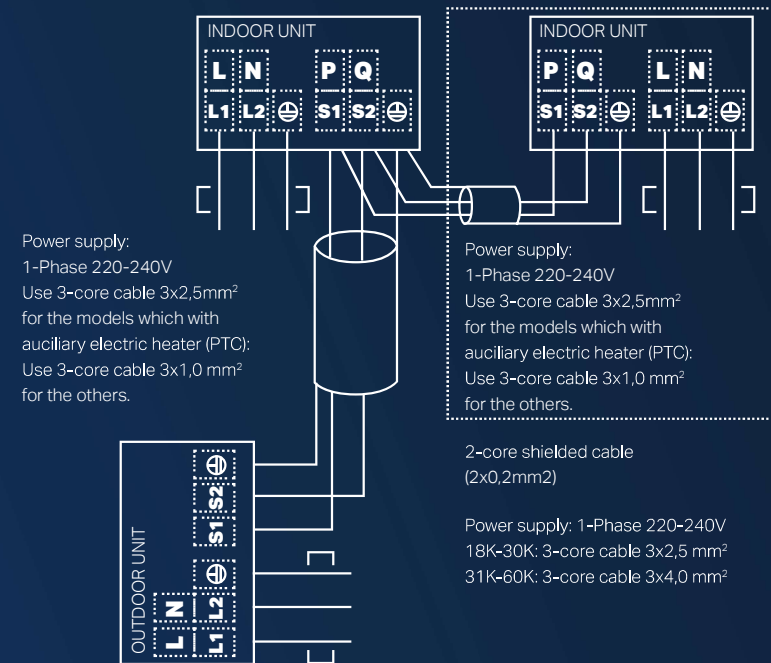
INDOOR UNIT
L N P Q
L1 L2 ⊕ S1 S2 ⊕

INDOOR UNIT
P Q L N
S1 S2 ⊕ L1 L2 ⊕

Power supply:
1-Phase 220-240V
Use 3-core cable 3x2,5mm²
for the models which with
auciliary electric heater (PTC):
Use 3-core cable 3x1,0 mm²
for the others.

Power supply:
1-Phase 220-240V
Use 3-core cable 3x2,5mm²
for the models which with
auciliary electric heater (PTC):
Use 3-core cable 3x1,0 mm²
for the others.

2-core shielded cable
(2x0,2mm2)

Power supply: 1-Phase 220-240V
18K-30K: 3-core cable 3x2,5 mm²
31K-60K: 3-core cable 3x4,0 mm²

OUTDOOR UNIT
⊕ S2 S1 ⊕ L2 L1 N L